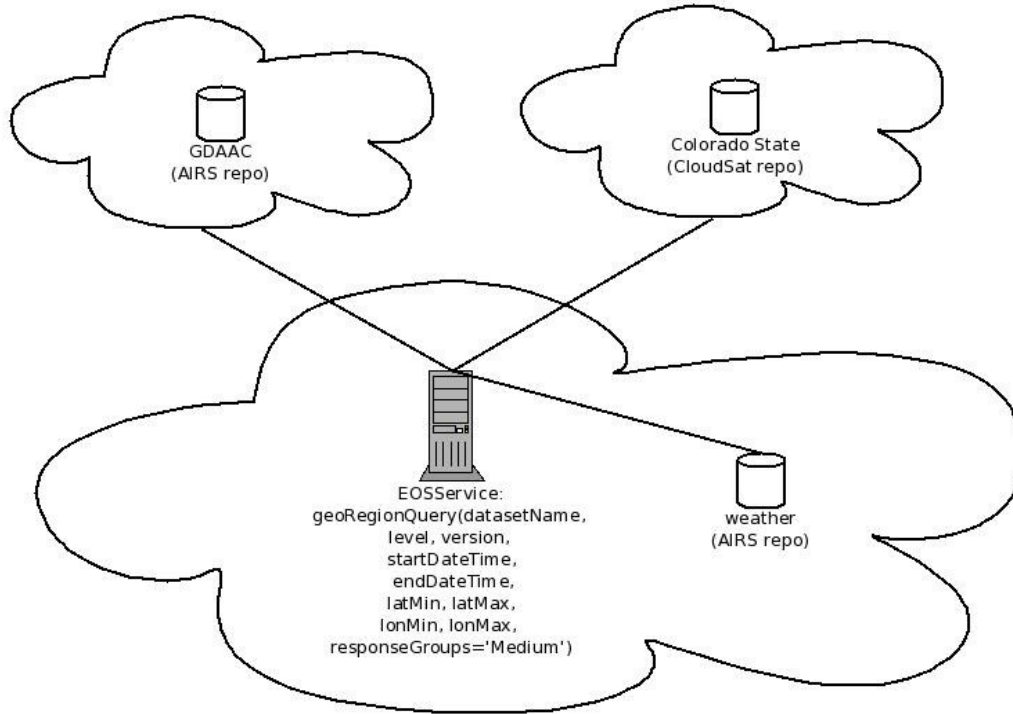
GDAAC
(AIRS repo)

Colorado State
(CloudSat repo)

EOSService:
geoRegionQuery(datasetName,
level, version,
startDateTime,
endDateTime,
latMin, latMax,
lonMin, lonMax,
responseGroups='Medium')

weather
(AIRS repo)